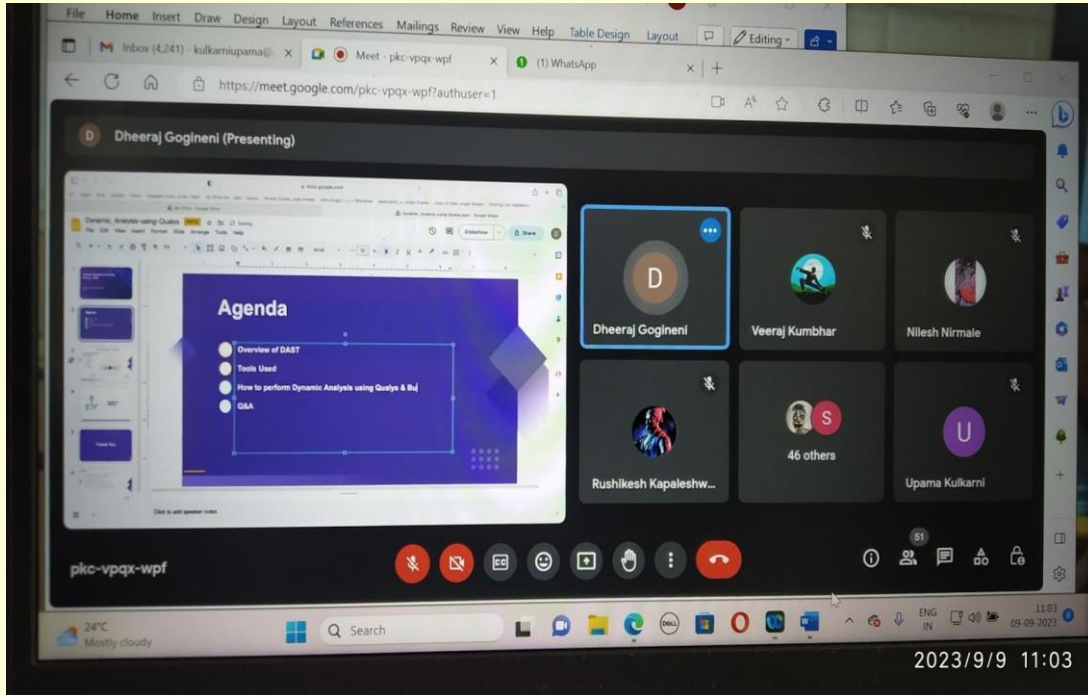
File Home Insert Draw Design Layout References Mailings Review View Help Table Design Layout Editing

Inbox (4,241) - kulkarniupama@ Meet - pkc-vpqx-wpf (1) WhatsApp

https://meet.google.com/pkc-vpqx-wpf?authuser=1

D Dheeraj Gogineni (Presenting)

Dynamic_Analysis-using-Qualys

Slideshow Share

Agenda

Overview of DAST

Tools Used

How to perform Dynamic Analysis using Qualys & Bu

Q&A

Click to add speaker notes

D
Dheeraj Gogineni

Veeraj Kumbhar

Nilesh Nirmale

Rushikesh Kapaleshw...

S
46 others

U
Upama Kulkarni

pkc-vpqx-wpf

51

24°C
Mostly cloudy

Search

ENG IN

11:03
09-09-2023

2023/9/9 11:03